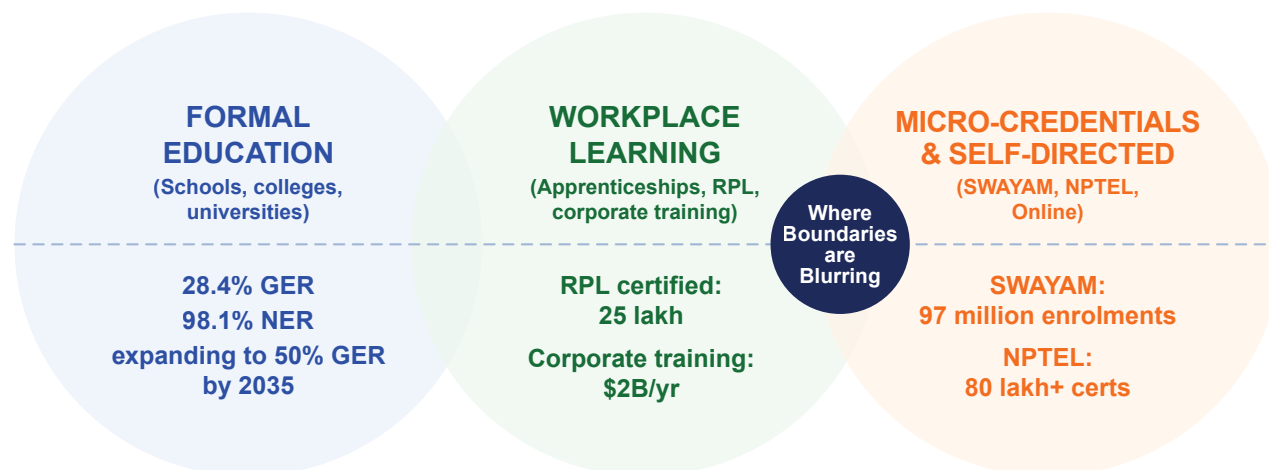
FORMAL EDUCATION
(Schools, colleges, universities)

28.4% GER
98.1% NER
expanding to 50% GER by 2035

WORKPLACE LEARNING
(Apprenticeships, RPL, corporate training)

RPL certified:
25 lakh

Corporate training:
$2B/yr

Where Boundaries are Blurring

MICRO-CREDENTIALS & SELF-DIRECTED
(SWAYAM, NPTEL, Online)

SWAYAM:
97 million enrolments

NPTEL:
80 lakh+ certs